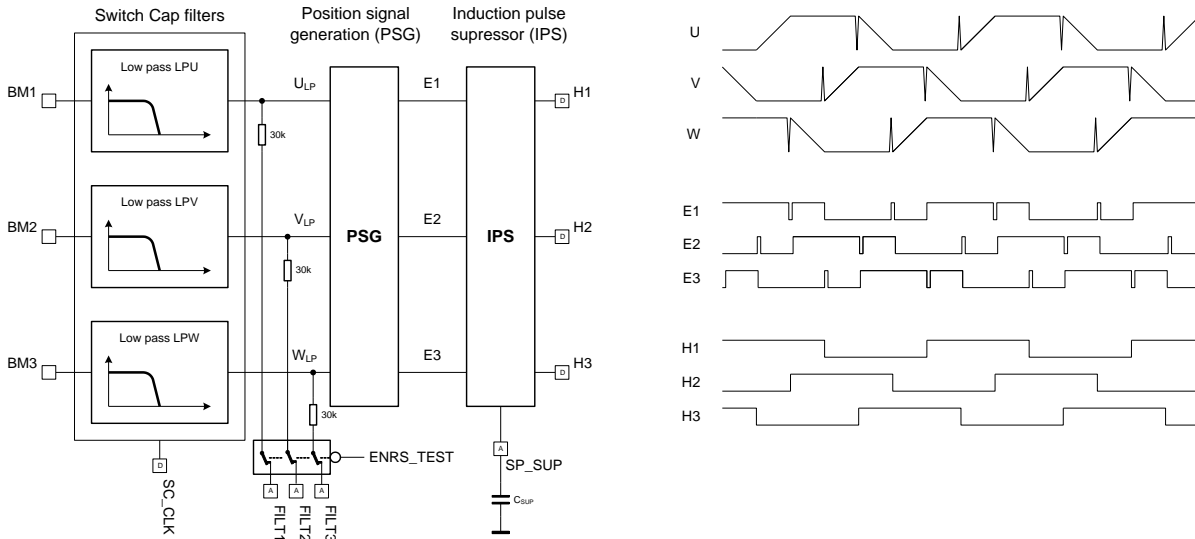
Switch Cap filters

Position signal generation (PSG)

Induction pulse supressor (IPS)

BM1

Low pass LPU

$U_{LP}$

E1

H1

D

30k

BM2

Low pass LPV

$V_{LP}$

PSG

E2

IPS

H2

D

30k

BM3

Low pass LPW

$W_{LP}$

E3

H3

D

30k

D

SC_CLK

ENRS_TEST

A A A

FILT1 FILT2 FILT3

A

SP_SUP

$C_{SUP}$

U

V

W

E1

E2

E3

H1

H2

H3